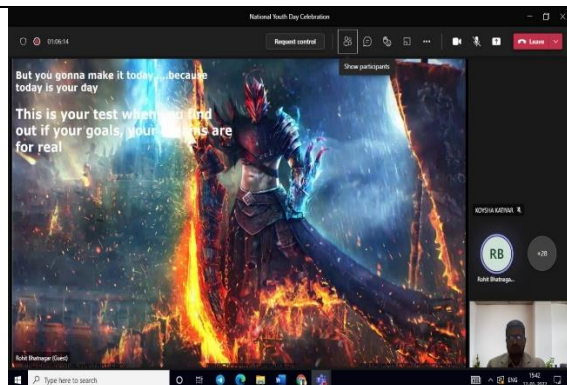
National Youth Day Celebration

01:09:14

Request control

Show participants

Leave

But you gonna make it today.....because today is your day

This is your test when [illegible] find out if your goals, your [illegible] are for real

KOYSHA KATIYAR

RB

Rohit Bhatnaga...

+28

Rohit Bhatnagar (Guest)

Type here to search

ENG

15:42

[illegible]